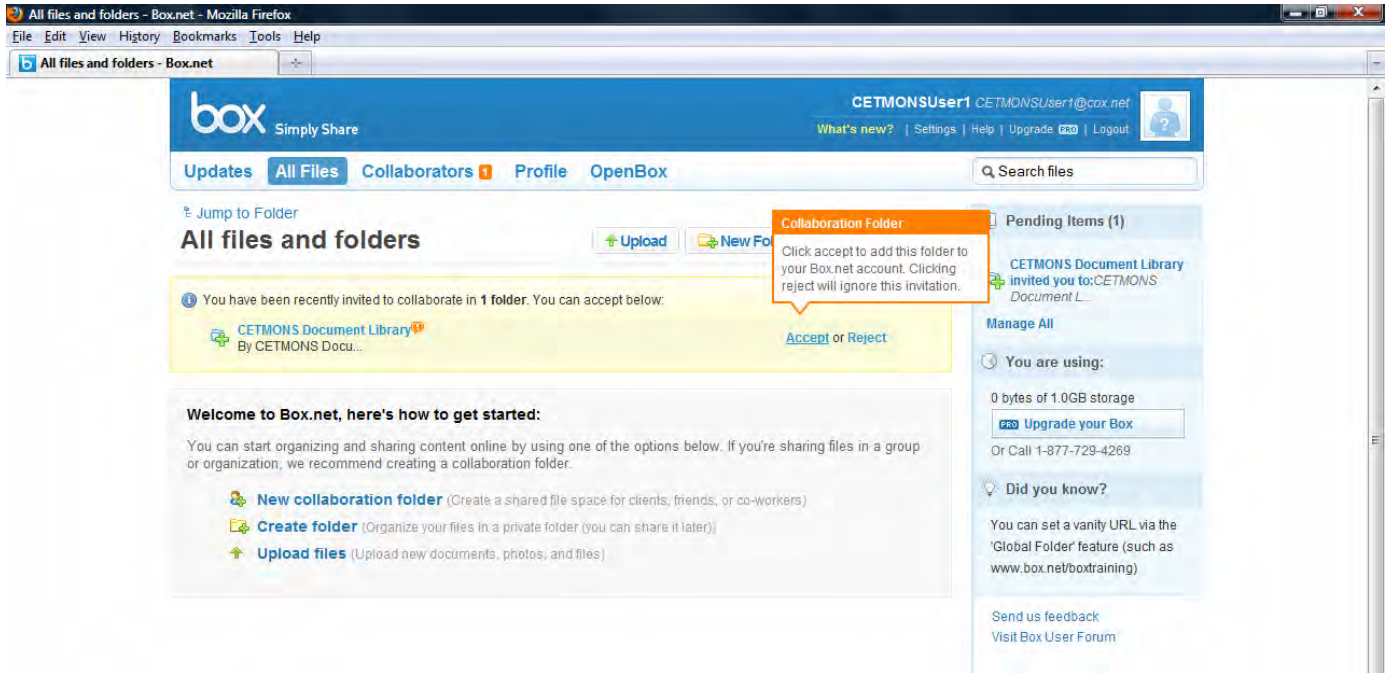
All files and folders - Box.net - Mozilla Firefox

File Edit View History Bookmarks Tools Help

All files and folders - Box.net

box Simply Share

CETMONSUser1 CETMONSUser1@cox.net

What's new? | Settings | Help | Upgrade PRO | Logout

Updates All Files Collaborators 1 Profile OpenBox

Search files

Jump to Folder

All files and folders

Upload New Fo

Collaboration Folder

Click accept to add this folder to your Box.net account. Clicking reject will ignore this invitation.

You have been recently invited to collaborate in 1 folder. You can accept below:

CETMONS Document Library
By CETMONS Docu...

Accept or Reject

Welcome to Box.net, here's how to get started:

You can start organizing and sharing content online by using one of the options below. If you're sharing files in a group or organization, we recommend creating a collaboration folder.

New collaboration folder (Create a shared file space for clients, friends, or co-workers)

Create folder (Organize your files in a private folder (you can share it later))

Upload files (Upload new documents, photos, and files)

Pending Items (1)

CETMONS Document Library invited you to:CETMONS Document L...

Manage All

You are using:

0 bytes of 1.0GB storage

PRO Upgrade your Box

Or Call 1-877-729-4269

Did you know?

You can set a vanity URL via the 'Global Folder' feature (such as www.box.net/boxtraining)

Send us feedback

Visit Box User Forum